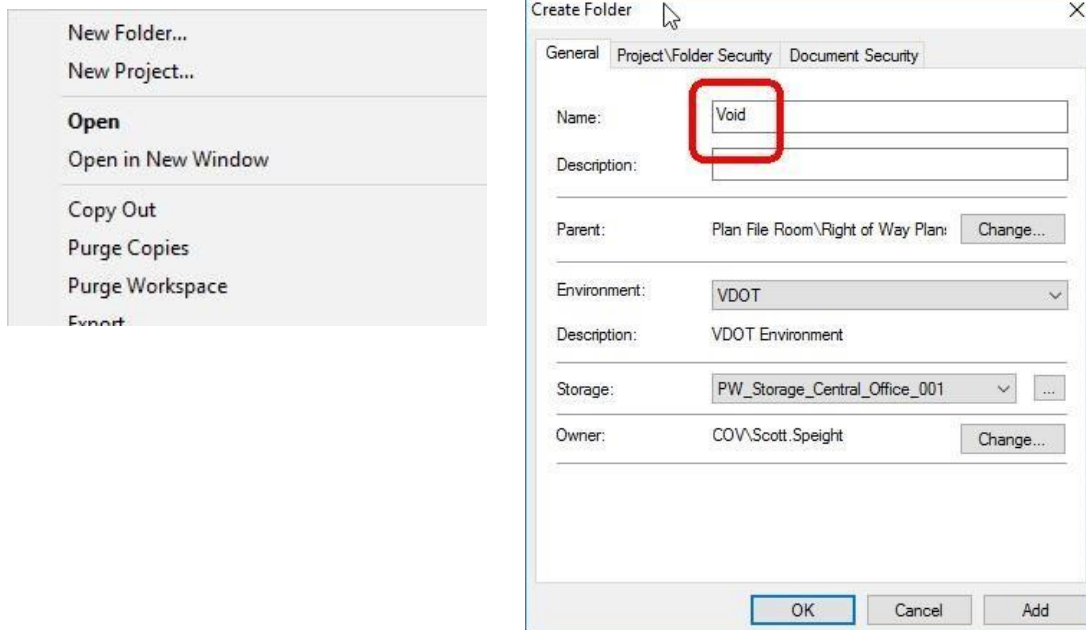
New Folder...
New Project...
Open
Open in New Window
Copy Out
Purge Copies
Purge Workspace
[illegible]

Create Folder
×
General | Project\Folder Security | Document Security

Name: Void
Description:

Parent: Plan File Room\Right of Way Plan: Change...

Environment: VDOT
Description: VDOT Environment

Storage: PW_Storage_Central_Office_001 ...

Owner: COV\Scott.Speight Change...

OK Cancel Add